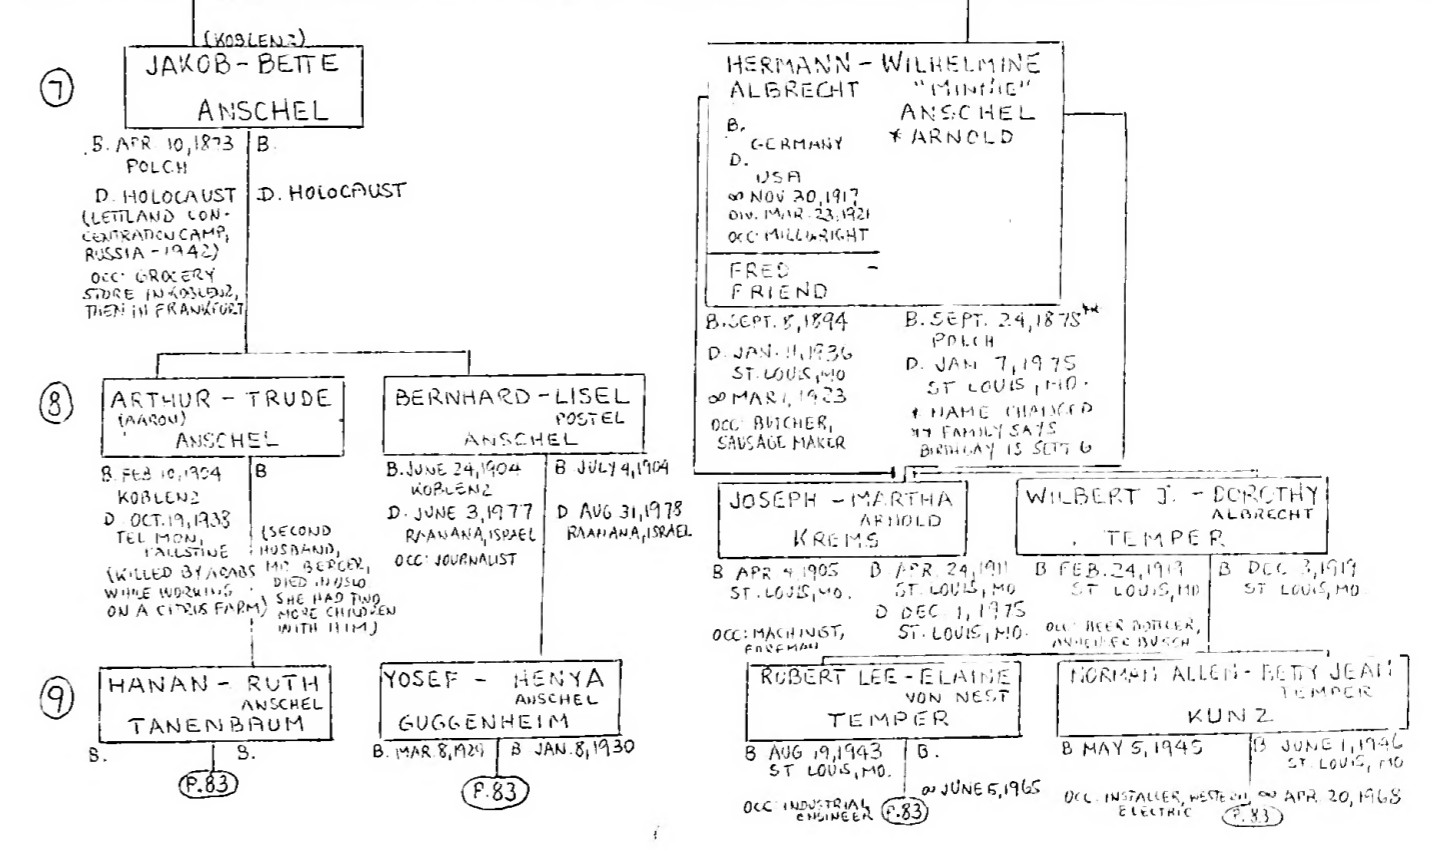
(KOBLENZ)
JAKOB - BETTE
ANSCHEL

7

B. APR. 10, 1873
POLCH
D. HOLOCAUST
(LETTLAND CONCENTRATION CAMP, RUSSIA - 1942)
OCC: GROCERY STORE IN KOBLENZ, THEN IN FRANKFURT

B.
D. HOLOCAUST

8

ARTHUR - TRUDE
(AARON)
ANSCHEL

B. FEB 10, 1904
KOBLENZ
D. OCT. 19, 1938
TEL MON, PALESTINE
(KILLED BY ARABS WHILE WORKING ON A CITRUS FARM)

B
(SECOND HUSBAND, MR. BERGER, DIED IN USA. SHE HAD TWO MORE CHILDREN WITH HIM)

BERNHARD - LISEL
POSTEL
ANSCHEL

B. JUNE 24, 1904
KOBLENZ
D. JUNE 3, 1977
RAANANA, ISRAEL
OCC: JOURNALIST

B. JULY 4, 1904
D. AUG 31, 1978
RAANANA, ISRAEL

9

HANAN - RUTH
ANSCHEL
TANENBAUM
B.
B.
P.83

YOSEF - HENYA
ANSCHEL
GUGGENHEIM
B. MAR 8, 1929
B. JAN. 8, 1930
P.83

HERMANN - WILHELMINE
ALBRECHT
"MINNIE"
ANSCHEL
* ARNOLD
B.
GERMANY
D.
USA
∞ NOV 30, 1917
DIV. MAR 23, 1921
OCC: MILLWRIGHT

FRED -
FRIEND

B. SEPT. 5, 1894
D. JAN. 11, 1936
ST. LOUIS, MO
∞ MAR 1, 1923
OCC: BUTCHER, SAUSAGE MAKER

B. SEPT. 24, 1878**
POLCH
D. JAN 7, 1975
ST LOUIS, MO.
* NAME CHANGED
** FAMILY SAYS BIRTHDAY IS SEPT 6

JOSEPH - MARTHA
ARNOLD
KREMS

B APR 4, 1905
ST. LOUIS, MO.
OCC: MACHINIST, FOREMAN

B. APR. 24, 1911
ST. LOUIS, MO
D. DEC. 1, 1975
ST. LOUIS, MO.

WILBERT J. - DOROTHY
ALBRECHT
TEMPER

B FEB. 24, 1919
ST. LOUIS, MO
OCC: BEER BOTTLER, ANHEUSER BUSCH

B DEC 3, 1919
ST LOUIS, MO.

ROBERT LEE - ELAINE
VON NEST
TEMPER

B AUG 19, 1943
ST LOUIS, MO.
OCC: INDUSTRIAL ENGINEER
P.83

B.
∞ JUNE 5, 1965

NORMAN ALLEN - BETTY JEAN
TEMPER
KUNZ

B MAY 5, 1945
OCC: INSTALLER, WESTERN ELECTRIC
P.83

B JUNE 1, 1946
ST. LOUIS, MO
∞ APR. 20, 1968